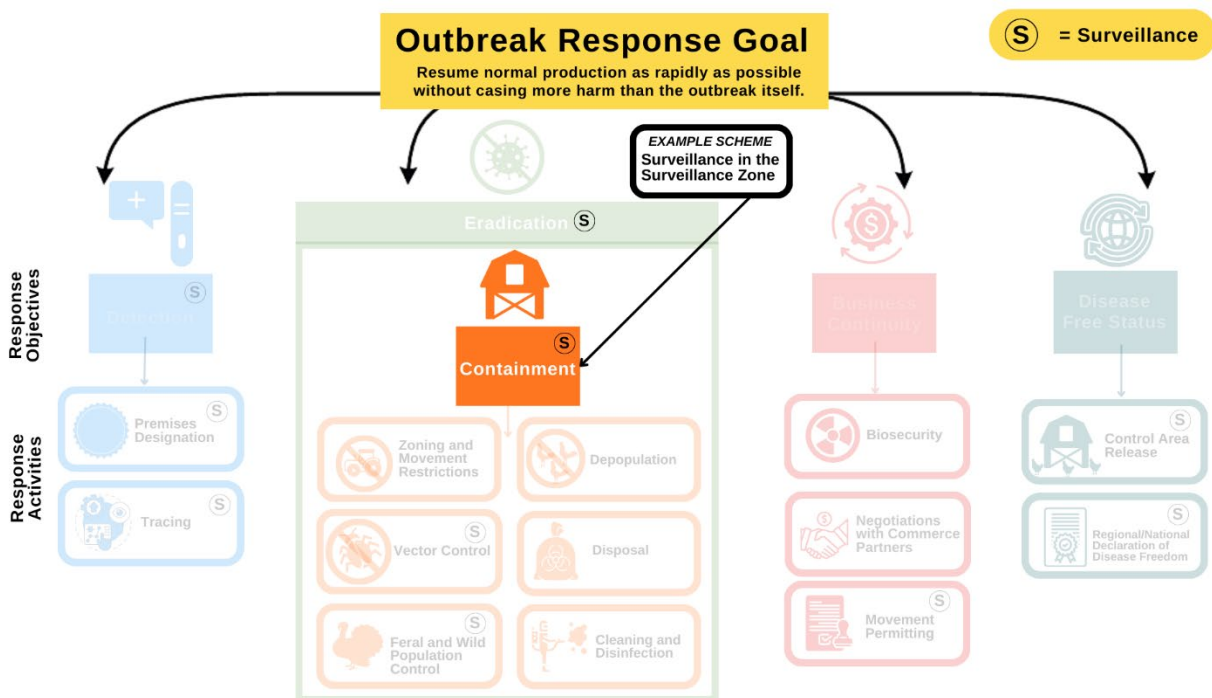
Outbreak Response Goal

Resume normal production as rapidly as possible without casing more harm than the outbreak itself.

S = Surveillance

EXAMPLE SCHEME
Surveillance in the Surveillance Zone

Response Objectives

Response Activities

Detection S

Premises Designation S

Tracing S

Eradication S

Containment S

Zoning and Movement Restrictions

Depopulation

Vector Control S

Disposal

Feral and Wild Population Control S

Cleaning and Disinfection

Business Continuity

Biosecurity

Negotiations with Commerce Partners

Movement Permitting S

Disease Free Status

Control Area Release S

Regional/National Declaration of Disease Freedom S